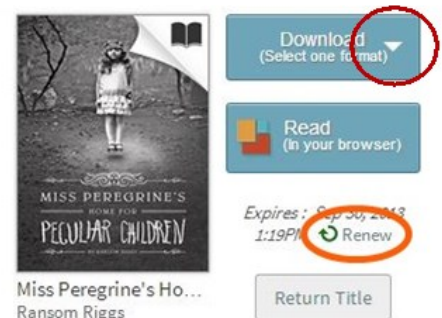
MISS PEREGRINE'S HOME FOR PECULIAR CHILDREN

RANSOM RIGGS

Download
(Select one format)

Read
(in your browser)

Expires : Sep 30, 2013
1:19PM

Renew

Miss Peregrine's Ho...
Ransom Riggs

Return Title